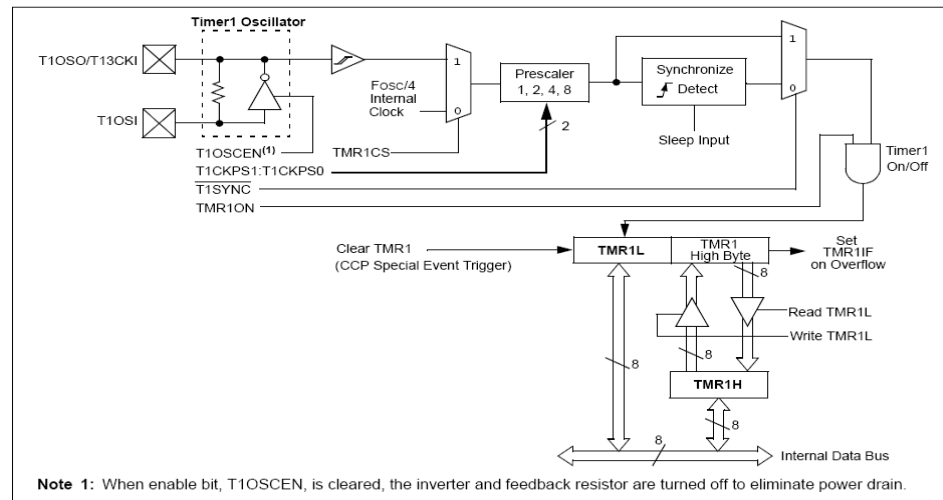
Timer1 Oscillator

T1OSO/T13CKI

T1OSI

T1OSCEN$^{(1)}$

1

0

Fosc/4 Internal Clock

TMR1CS

Prescaler 1, 2, 4, 8

2

T1CKPS1:T1CKPS0

Synchronize Detect

Sleep Input

1

0

$\overline{\text{T1SYNC}}$

TMR1ON

Timer1 On/Off

Clear TMR1 (CCP Special Event Trigger)

TMR1L

TMR1 High Byte

Set TMR1IF on Overflow

8

Read TMR1L

Write TMR1L

8

8

TMR1H

8

8

Internal Data Bus

Note 1: When enable bit, T1OSCEN, is cleared, the inverter and feedback resistor are turned off to eliminate power drain.